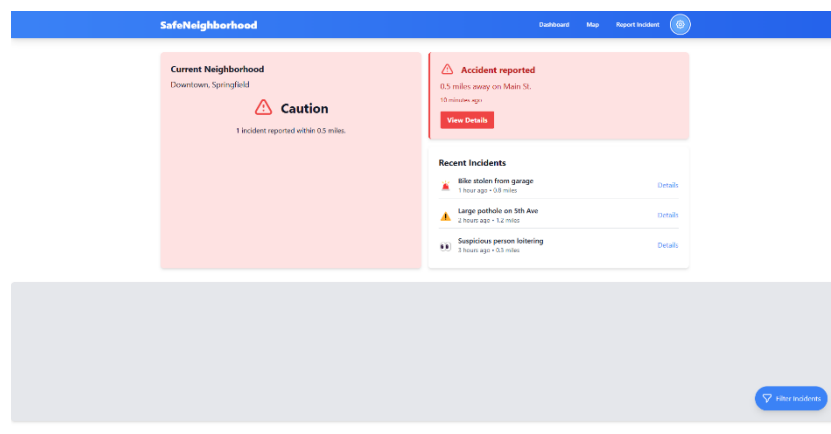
SafeNeighborhood

Dashboard Map Report Incident

Current Neighborhood

Downtown, Springfield

Caution

1 incident reported within 0.5 miles.

Accident reported

0.5 miles away on Main St.

10 minutes ago

View Details

Recent Incidents

Bike stolen from garage
1 hour ago • 0.8 miles
Details

Large pothole on 5th Ave
2 hours ago • 1.2 miles
Details

Suspicious person loitering
3 hours ago • 0.5 miles
Details

Filter Incidents